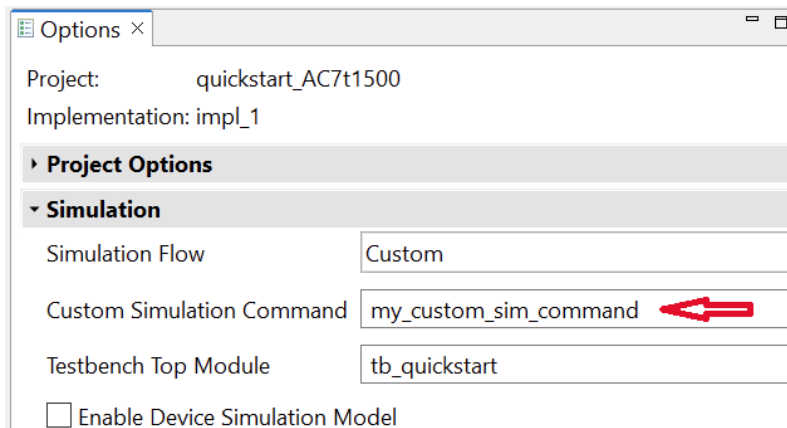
Options ×

Project: quickstart_AC7t1500

Implementation: impl_1

Project Options

Simulation

Simulation Flow Custom

Custom Simulation Command my_custom_sim_command

Testbench Top Module tb_quickstart

Enable Device Simulation Model